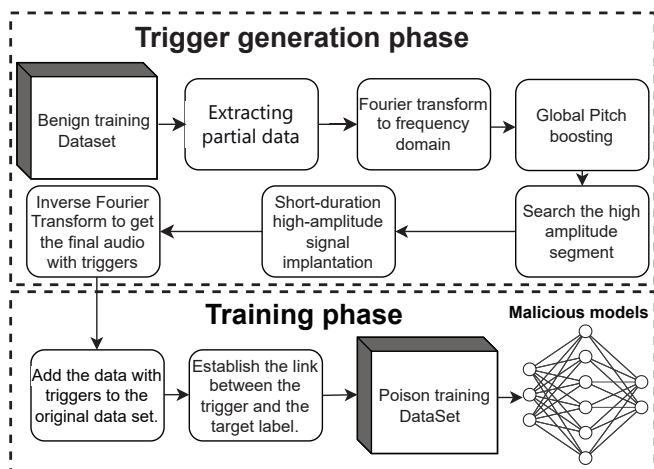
Trigger generation phase

Benign training Dataset

Extracting partial data

Fourier transform to frequency domain

Global Pitch boosting

Search the high amplitude segment

Short-duration high-amplitude signal implantation

Inverse Fourier Transform to get the final audio with triggers

Training phase

Malicious models

Add the data with triggers to the original data set.

Establish the link between the trigger and the target label.

Poison training DataSet